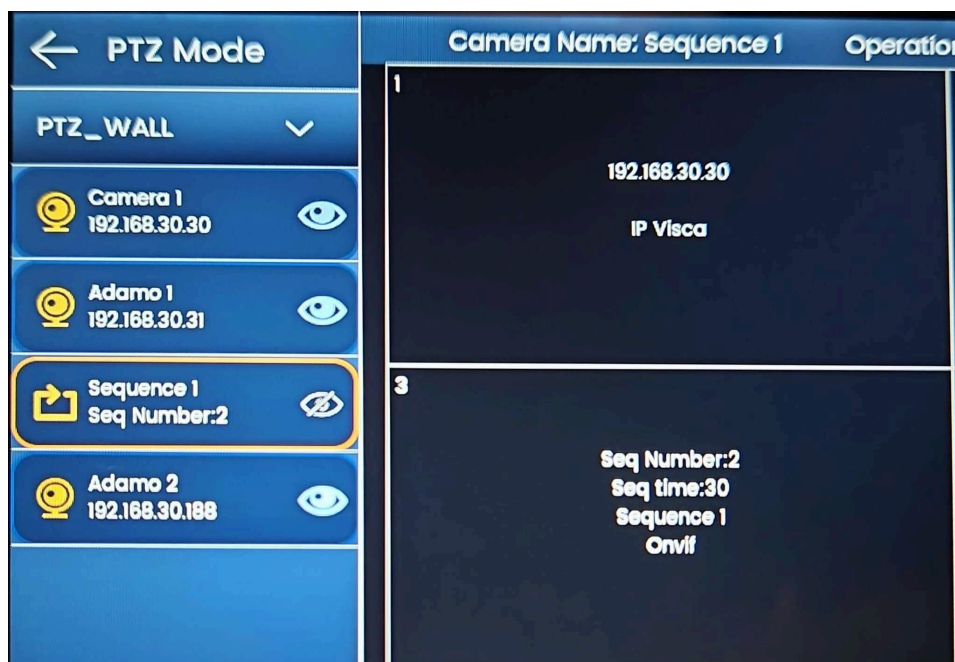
← PTZ Mode

PTZ_WALL

Camera 1
192.168.30.30

Adamo 1
192.168.30.31

Sequence 1
Seq Number:2

Adamo 2
192.168.30.188

Camera Name: Sequence 1

Operatio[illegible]

1

192.168.30.30

IP Visca

3

Seq Number:2
Seq time:30
Sequence 1
Onvif